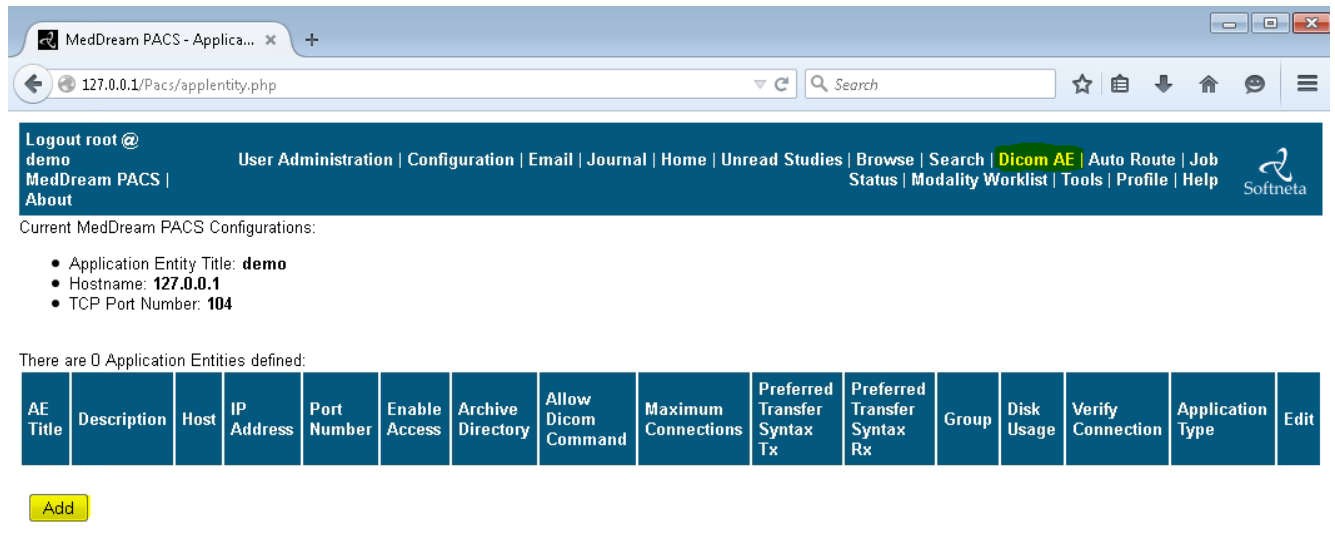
MedDream PACS - Applica... ×

+

127.0.0.1/Pacs/applentity.php

Search

Logout root @ demo MedDream PACS | About

User Administration | Configuration | Email | Journal | Home | Unread Studies | Browse | Search | Dicom AE | Auto Route | Job Status | Modality Worklist | Tools | Profile | Help

Softneta

Current MedDream PACS Configurations:

- Application Entity Title: **demo**
- Hostname: **127.0.0.1**
- TCP Port Number: **104**

There are 0 Application Entities defined:

| AE Title | Description | Host | IP Address | Port Number | Enable Access | Archive Directory | Allow Dicom Command | Maximum Connections | Preferred Transfer Syntax Tx | Preferred Transfer Syntax Rx | Group | Disk Usage | Verify Connection | Application Type | Edit |
|---|---|---|---|---|---|---|---|---|---|---|---|---|---|---|---|

Add